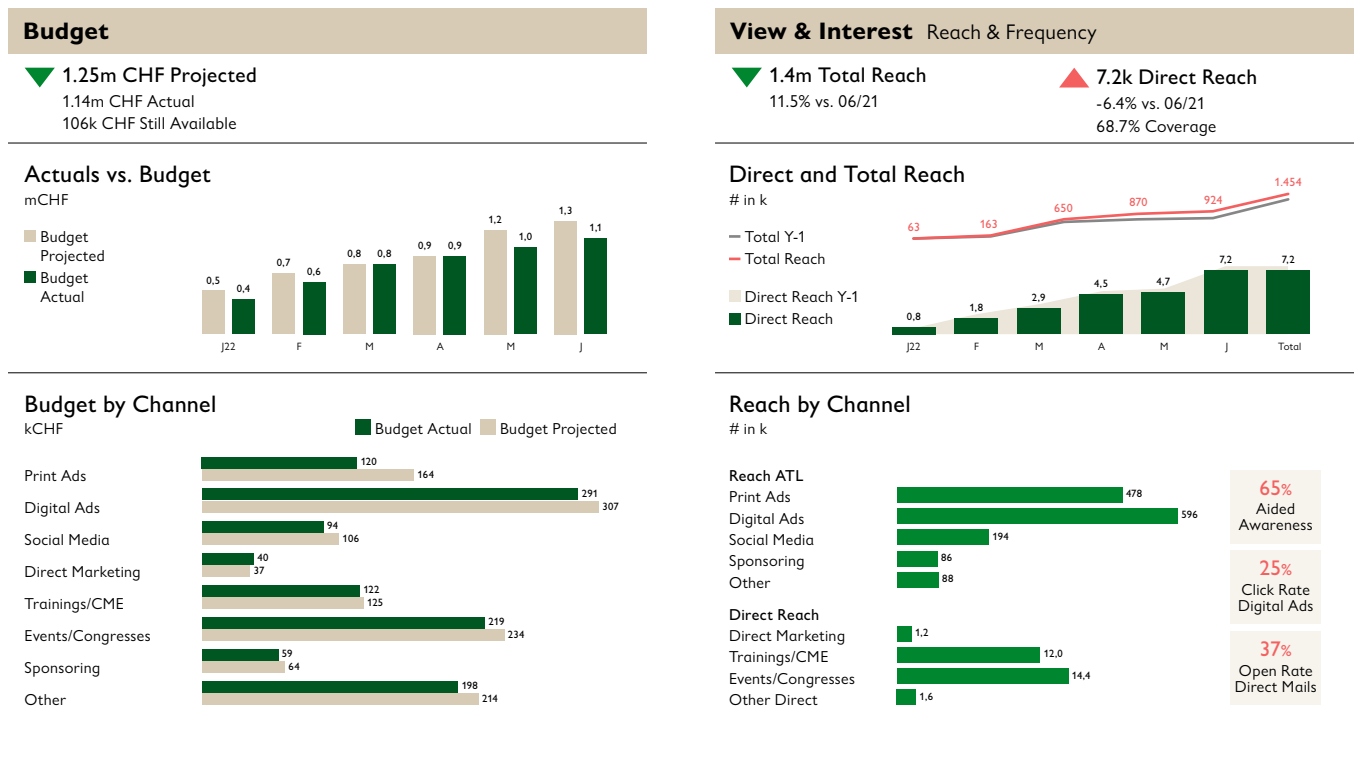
Budget

1.25m CHF Projected
1.14m CHF Actual
106k CHF Still Available

Actuals vs. Budget
mCHF

Budget Projected
Budget Actual

0,5 0,4
0,7 0,6
0,8 0,8
0,9 0,9
1,2 1,0
1,3 1,1

J22 F M A M J

Budget by Channel
kCHF

Budget Actual Budget Projected

Print Ads 120 164
Digital Ads 291 307
Social Media 94 106
Direct Marketing 40 37
Trainings/CME 122 125
Events/Congresses 219 234
Sponsoring 59 64
Other 198 214

View & Interest Reach & Frequency

1.4m Total Reach
11.5% vs. 06/21

7.2k Direct Reach
-6.4% vs. 06/21
68.7% Coverage

Direct and Total Reach
# in k

Total Y-1
Total Reach

Direct Reach Y-1
Direct Reach

63 163 650 870 924 1.454

0,8 1,8 2,9 4,5 4,7 7,2 7,2

J22 F M A M J Total

Reach by Channel
# in k

Reach ATL
Print Ads 478
Digital Ads 596
Social Media 194
Sponsoring 86
Other 88

Direct Reach
Direct Marketing 1,2
Trainings/CME 12,0
Events/Congresses 14,4
Other Direct 1,6

65% Aided Awareness

25% Click Rate Digital Ads

37% Open Rate Direct Mails